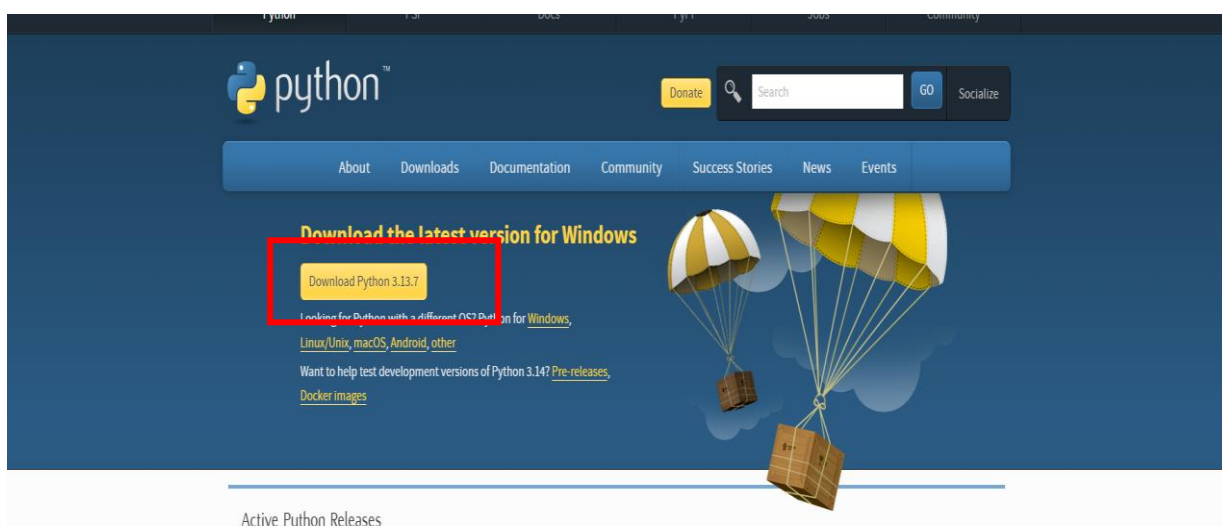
Python PSF Docs PyPI Jobs Community

python™

Donate Search GO Socialize

About Downloads Documentation Community Success Stories News Events

Download the latest version for Windows

Download Python 3.13.7

Looking for Python with a different OS? Python for Windows, Linux/Unix, macOS, Android, other

Want to help test development versions of Python 3.14? Pre-releases, Docker images

Active Python Releases